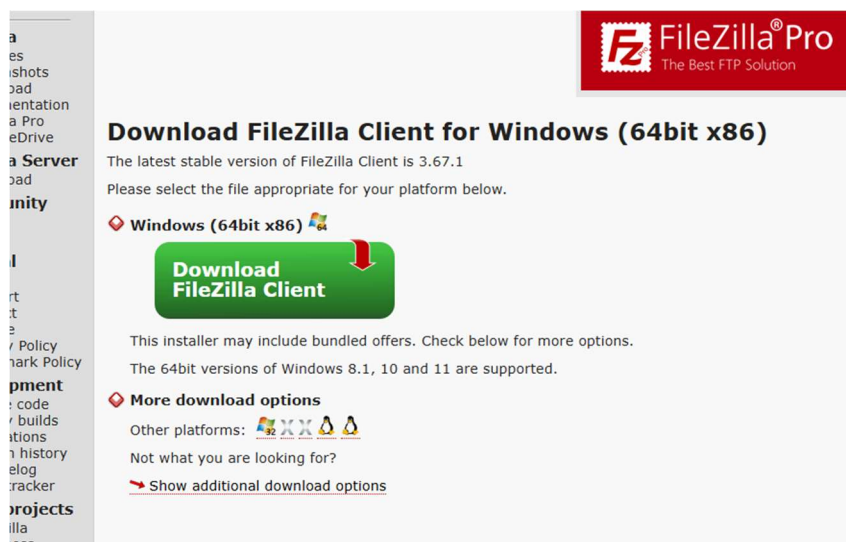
a
es
ıshots
ɔad
ıentation
a Pro
eDrive
a Server
ɔad
ınity

l

rt
ːt
e
/ Policy
ıark Policy
pment
: code
/ builds
ıtions
ı history
elog
racker
projects
illa

FileZilla® Pro
The Best FTP Solution

Download FileZilla Client for Windows (64bit x86)

The latest stable version of FileZilla Client is 3.67.1

Please select the file appropriate for your platform below.

Windows (64bit x86)

Download FileZilla Client

This installer may include bundled offers. Check below for more options.

The 64bit versions of Windows 8.1, 10 and 11 are supported.

More download options

Other platforms:

Not what you are looking for?

Show additional download options